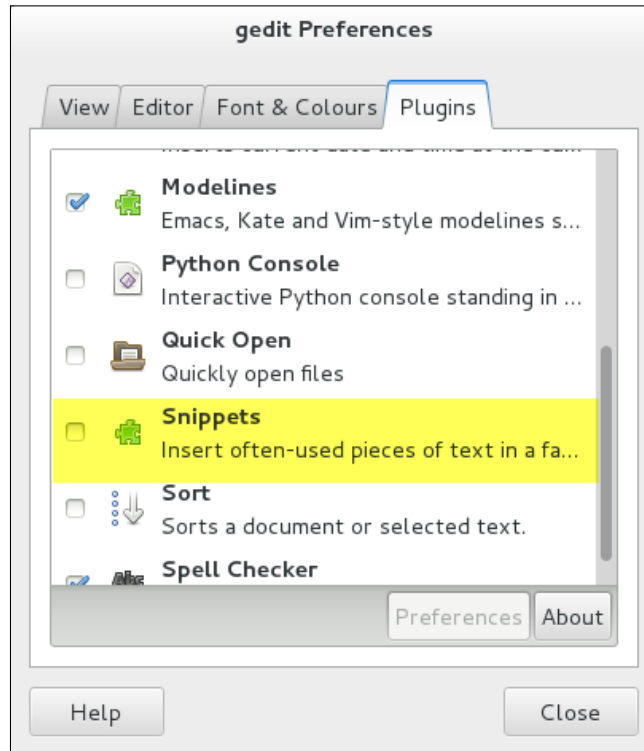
gedit Preferences

View | Editor | Font & Colours | Plugins

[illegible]

Modelines
Emacs, Kate and Vim-style modelines s...

Python Console
Interactive Python console standing in ...

Quick Open
Quickly open files

Snippets
Insert often-used pieces of text in a fa...

Sort
Sorts a document or selected text.

Abc Spell Checker

Preferences | About

Help

Close